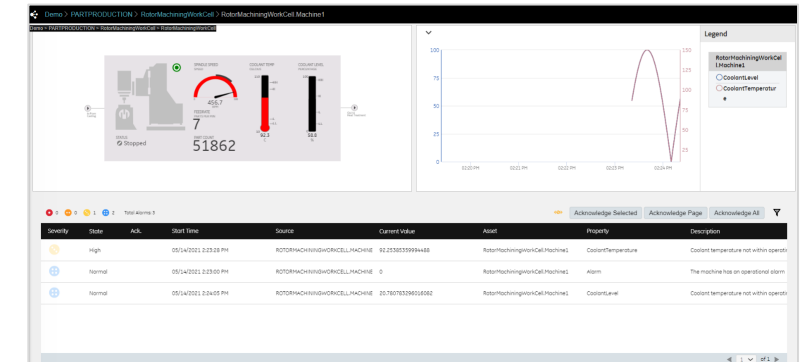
Demo > PARTPRODUCTION > RotorMachiningWorkCell > RotorMachiningWorkCell.Machine1

Demo > PARTPRODUCTION > RotorMachiningWorkCell > RotorMachiningWorkCell.Machine1

SPINDLE SPEED

456.7

FEEDRATE

7

STATUS

Stopped

PART COUNT

51862

COOLANT TEMP

92.3

COOLANT LEVEL

38.8

100

75

50

25

0

150

125

100

75

50

25

02:20 PM

02:21 PM

02:22 PM

02:23 PM

02:24 PM

Legend

RotorMachiningWorkCell.Machine1

CoolantLevel

CoolantTemperature

0 0 0 2 Total Alarms 3

Acknowledge Selected Acknowledge Page Acknowledge All

| Severity | State | Ack. | Start Time | Source | Current Value | Asset | Property | Description |
|---|---|---|---|---|---|---|---|---|
| | High | | 05/14/2021 2:23:28 PM | ROTORMACHININGWORKCELL.MACHINE | 92.25385539994488 | RotorMachiningWorkCell.Machine1 | CoolantTemperature | Coolant temperature not within operati |
| | Normal | | 05/14/2021 2:23:00 PM | ROTORMACHININGWORKCELL.MACHINE | 0 | RotorMachiningWorkCell.Machine1 | Alarm | The machine has an operational alarm |
| | Normal | | 05/14/2021 2:24:05 PM | ROTORMACHININGWORKCELL.MACHINE | 20.780763296016082 | RotorMachiningWorkCell.Machine1 | CoolantLevel | Coolant temperature not within operati |

1 of 1